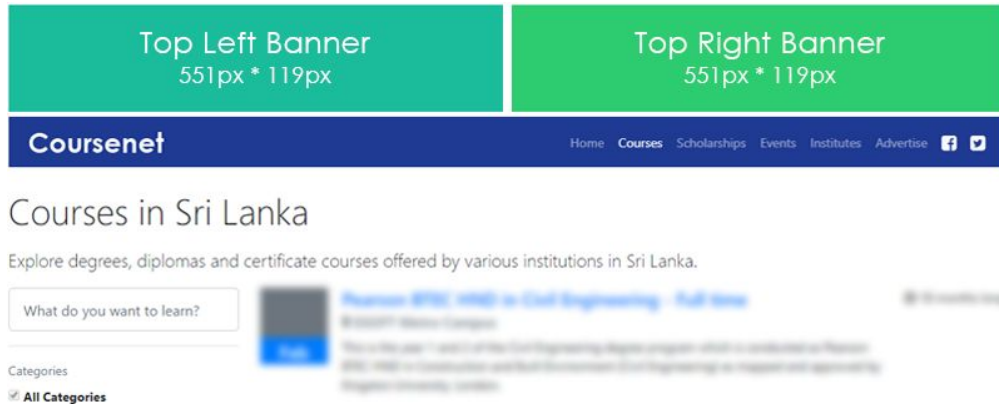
Top Left Banner
551px * 119px

Top Right Banner
551px * 119px

Coursenet

Home Courses Scholarships Events Institutes Advertise

Courses in Sri Lanka

Explore degrees, diplomas and certificate courses offered by various institutions in Sri Lanka.

What do you want to learn?

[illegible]

Categories

All Categories